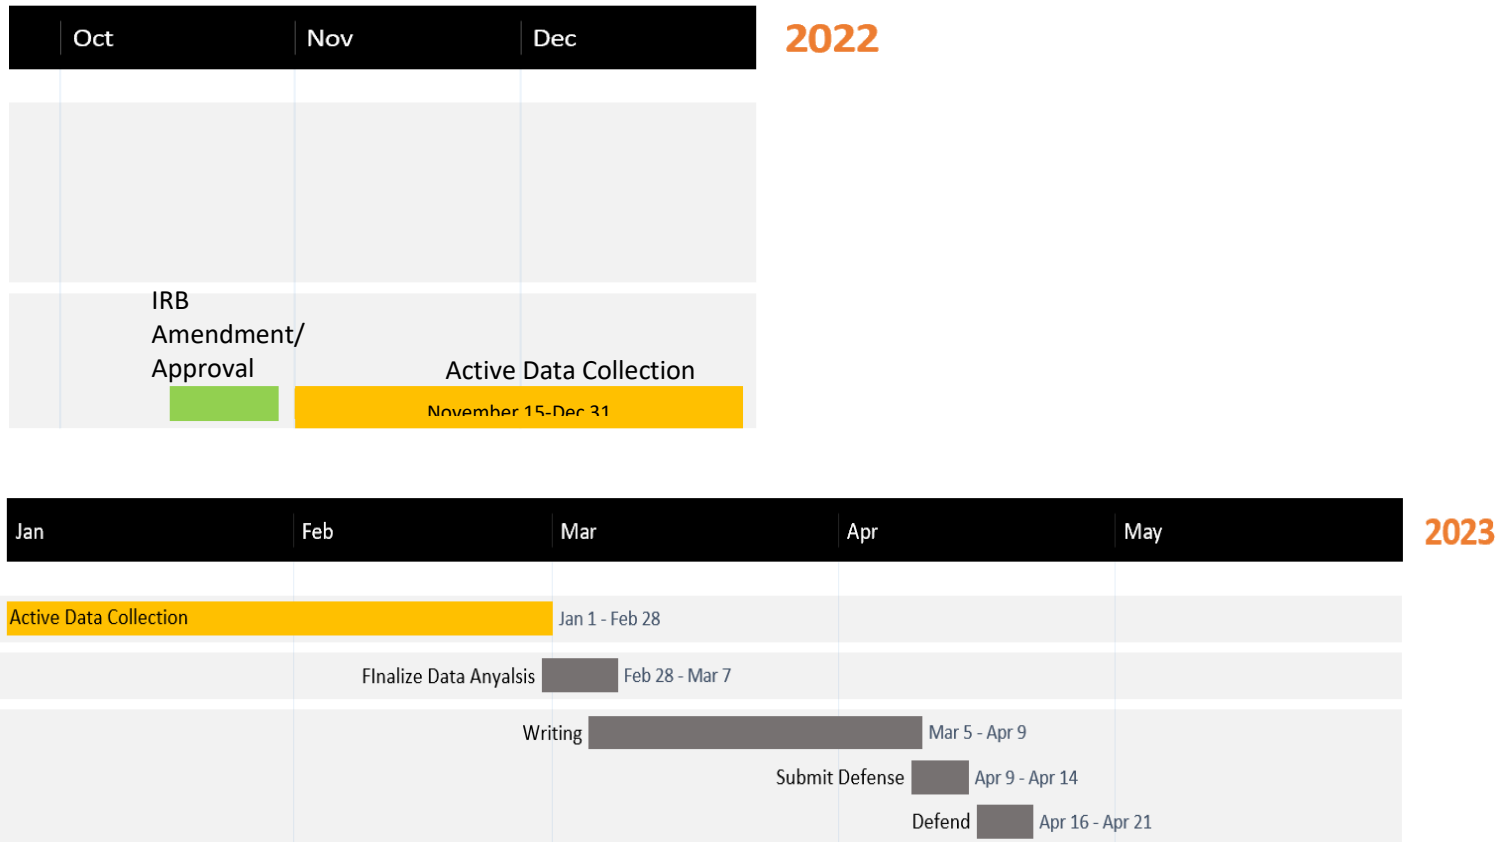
Oct Nov Dec

2022

IRB Amendment/ Approval

Active Data Collection

November 15-Dec 31

Jan Feb Mar Apr May

2023

Active Data Collection Jan 1 - Feb 28

FInalize Data Anyalsis Feb 28 - Mar 7

Writing Mar 5 - Apr 9

Submit Defense Apr 9 - Apr 14

Defend Apr 16 - Apr 21